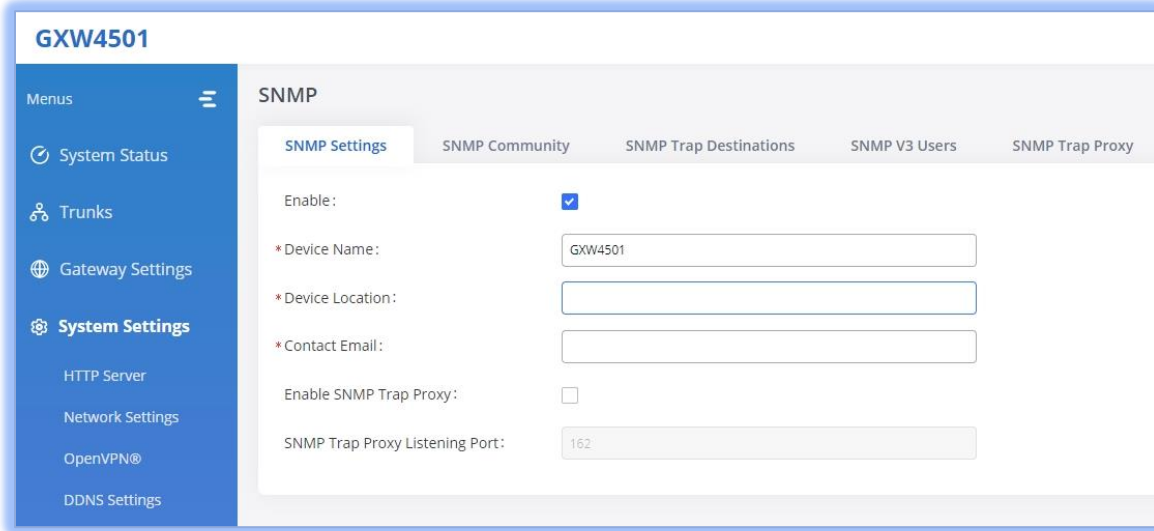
GXW4501

Menus

System Status

Trunks

Gateway Settings

System Settings

HTTP Server

Network Settings

OpenVPN®

DDNS Settings

SNMP

SNMP Settings | SNMP Community | SNMP Trap Destinations | SNMP V3 Users | SNMP Trap Proxy

Enable:

* Device Name: GXW4501

* Device Location:

* Contact Email:

Enable SNMP Trap Proxy:

SNMP Trap Proxy Listening Port: 162